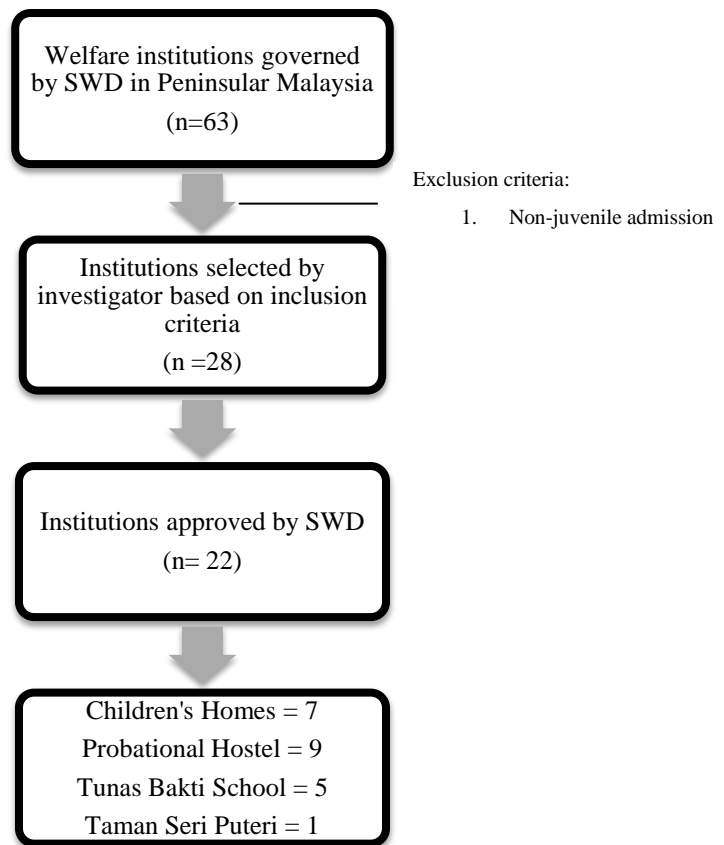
Welfare institutions governed by SWD in Peninsular Malaysia

(n=63)

Exclusion criteria:

1. Non-juvenile admission

Institutions selected by investigator based on inclusion criteria

(n =28)

Institutions approved by SWD

(n= 22)

Children's Homes = 7

Probational Hostel = 9

Tunas Bakti School = 5

Taman Seri Puteri = 1